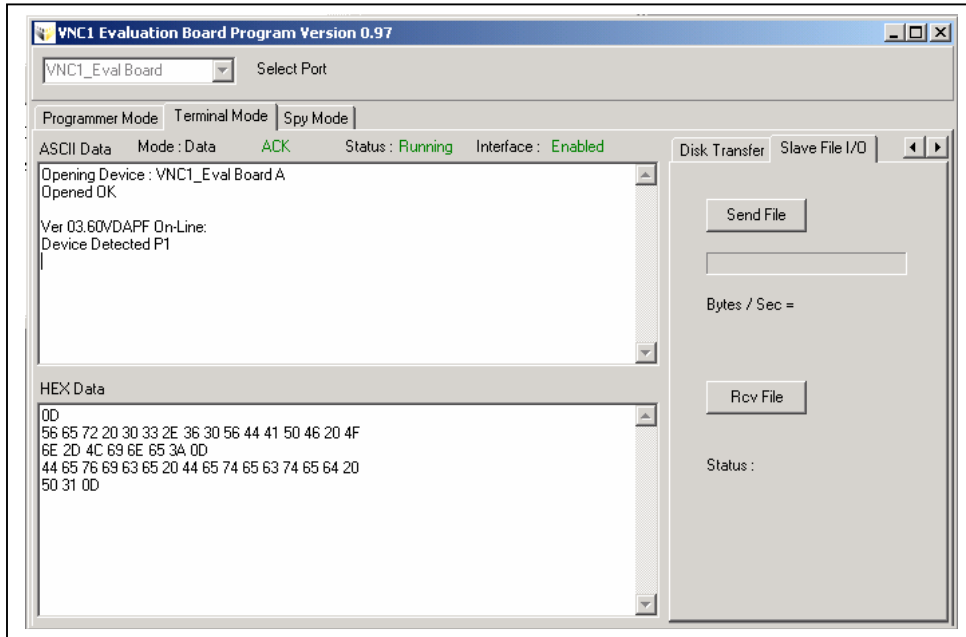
VNC1 Evaluation Board Program Version 0.97

VNC1_Eval Board

Select Port

Programmer Mode | Terminal Mode | Spy Mode

ASCII Data Mode : Data ACK Status : Running Interface : Enabled

Opening Device : VNC1_Eval Board A
Opened OK

Ver 03.60VDAPF On-Line:
Device Detected P1

HEX Data

0D
56 65 72 20 30 33 2E 36 30 56 44 41 50 46 20 4F
6E 2D 4C 69 6E 65 3A 0D
44 65 76 69 63 65 20 44 65 74 65 63 74 65 64 20
50 31 0D

Disk Transfer | Slave File I/O

Send File

Bytes / Sec =

Rcv File

Status :